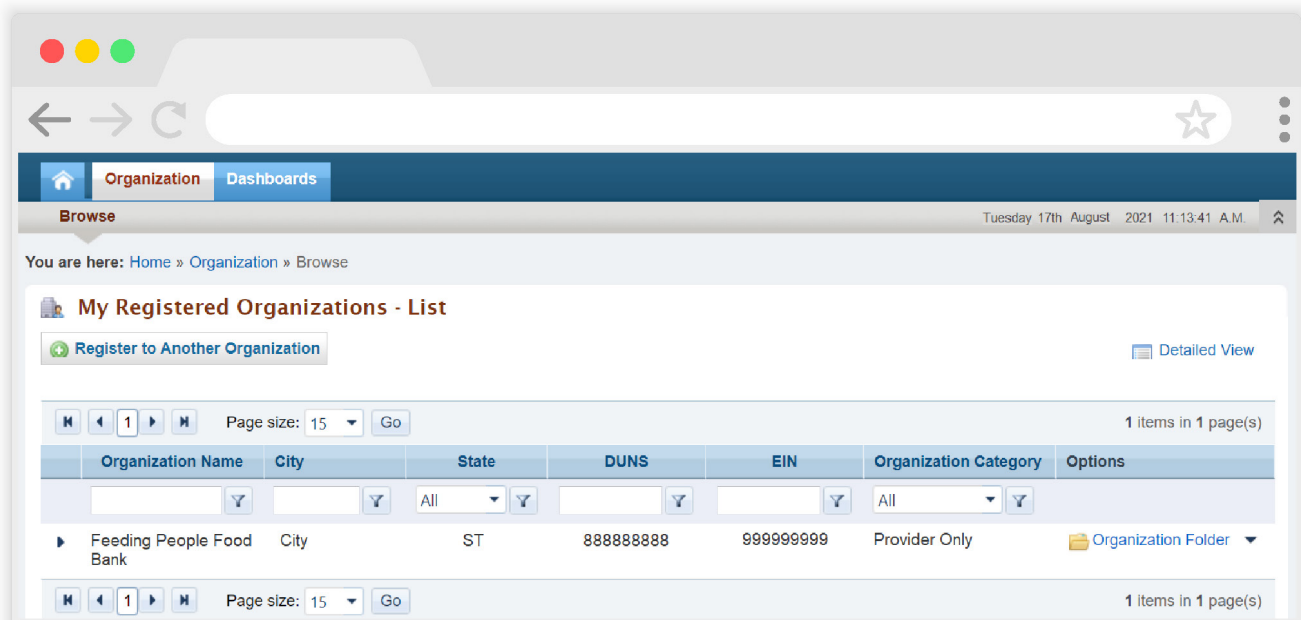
Organization Dashboards

Browse

Tuesday 17th August 2021 11:13:41 A.M.

You are here: Home » Organization » Browse

My Registered Organizations - List

Register to Another Organization

Detailed View

1 Page size: 15 Go 1 items in 1 page(s)

| | Organization Name | City | State | DUNS | EIN | Organization Category | Options |
|---|---|---|---|---|---|---|---|
| | | | All | | | All | |
| | Feeding People Food Bank | City | ST | 888888888 | 999999999 | Provider Only | Organization Folder |

1 Page size: 15 Go 1 items in 1 page(s)